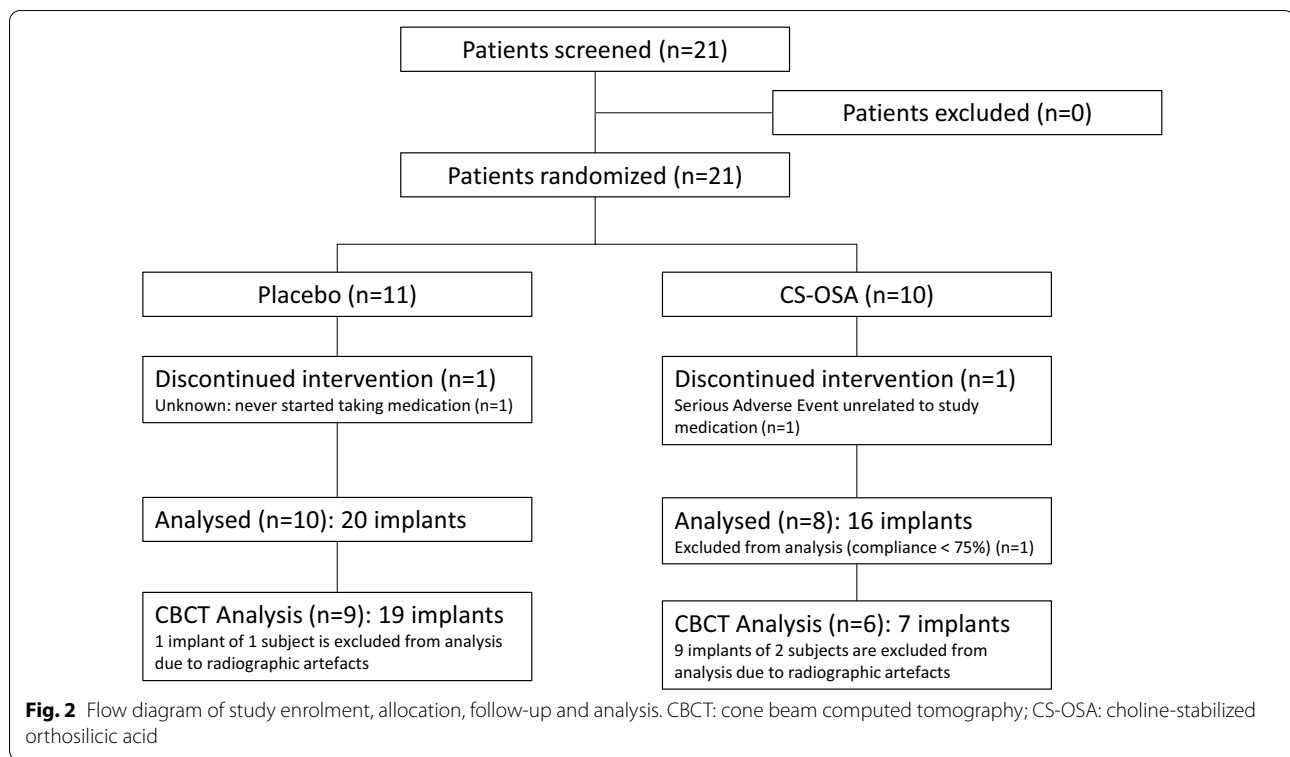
Patients screened (n=21)

Patients excluded (n=0)

Patients randomized (n=21)

Placebo (n=11)

CS-OSA (n=10)

Discontinued intervention (n=1)
Unknown: never started taking medication (n=1)

Discontinued intervention (n=1)
Serious Adverse Event unrelated to study medication (n=1)

Analysed (n=10): 20 implants

Analysed (n=8): 16 implants
Excluded from analysis (compliance < 75%) (n=1)

CBCT Analysis (n=9): 19 implants
1 implant of 1 subject is excluded from analysis due to radiographic artefacts

CBCT Analysis (n=6): 7 implants
9 implants of 2 subjects are excluded from analysis due to radiographic artefacts

**Fig. 2** Flow diagram of study enrolment, allocation, follow-up and analysis. CBCT: cone beam computed tomography; CS-OSA: choline-stabilized orthosilicic acid